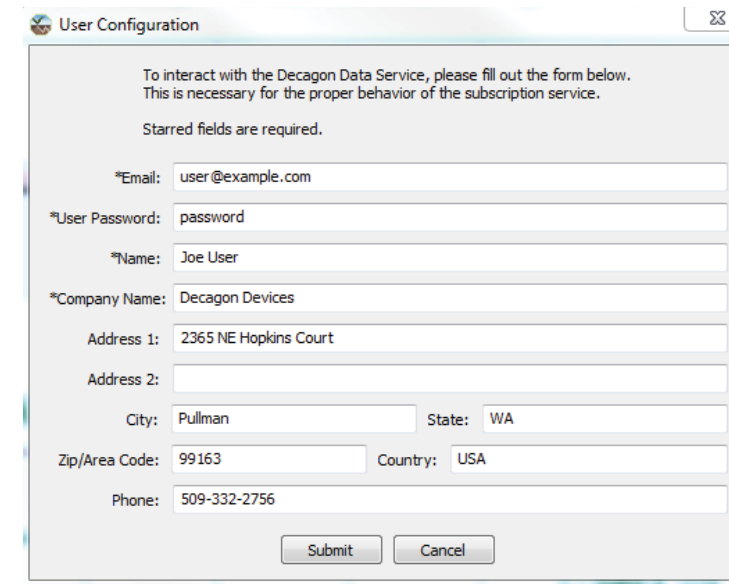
User Configuration

To interact with the Decagon Data Service, please fill out the form below. This is necessary for the proper behavior of the subscription service.

Starred fields are required.

*Email: user@example.com

*User Password: password

*Name: Joe User

*Company Name: Decagon Devices

Address 1: 2365 NE Hopkins Court

Address 2:

City: Pullman State: WA

Zip/Area Code: 99163 Country: USA

Phone: 509-332-2756

Submit Cancel